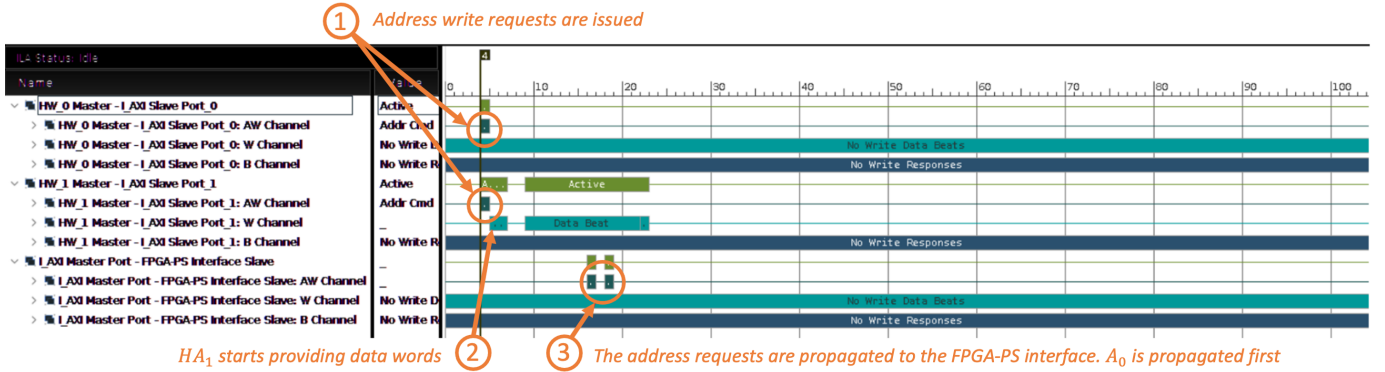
1 Address write requests are issued

ILA Status: Idle

Name | Value

HW_0 Master - I_AXI Slave Port_0 | Active
HW_0 Master - I_AXI Slave Port_0: AW Channel | Addr Cmd
HW_0 Master - I_AXI Slave Port_0: W Channel | No Write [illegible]
HW_0 Master - I_AXI Slave Port_0: B Channel | No Write R
HW_1 Master - I_AXI Slave Port_1 | Active
HW_1 Master - I_AXI Slave Port_1: AW Channel | Addr Cmd
HW_1 Master - I_AXI Slave Port_1: W Channel | _
HW_1 Master - I_AXI Slave Port_1: B Channel | No Write R
I_AXI Master Port - FPGA-PS Interface Slave | _
I_AXI Master Port - FPGA-PS Interface Slave: AW Channel | _
I_AXI Master Port - FPGA-PS Interface Slave: W Channel | No Write D
I_AXI Master Port - FPGA-PS Interface Slave: B Channel | No Write R

4

0 10 20 30 40 50 60 70 80 90 100

0

No Write Data Beats

No Write Responses

A... Active

0

Data Beat

No Write Responses

0 0

No Write Data Beats

No Write Responses

$HA_1$ starts providing data words 2

3 The address requests are propagated to the FPGA-PS interface. $A_0$ is propagated first